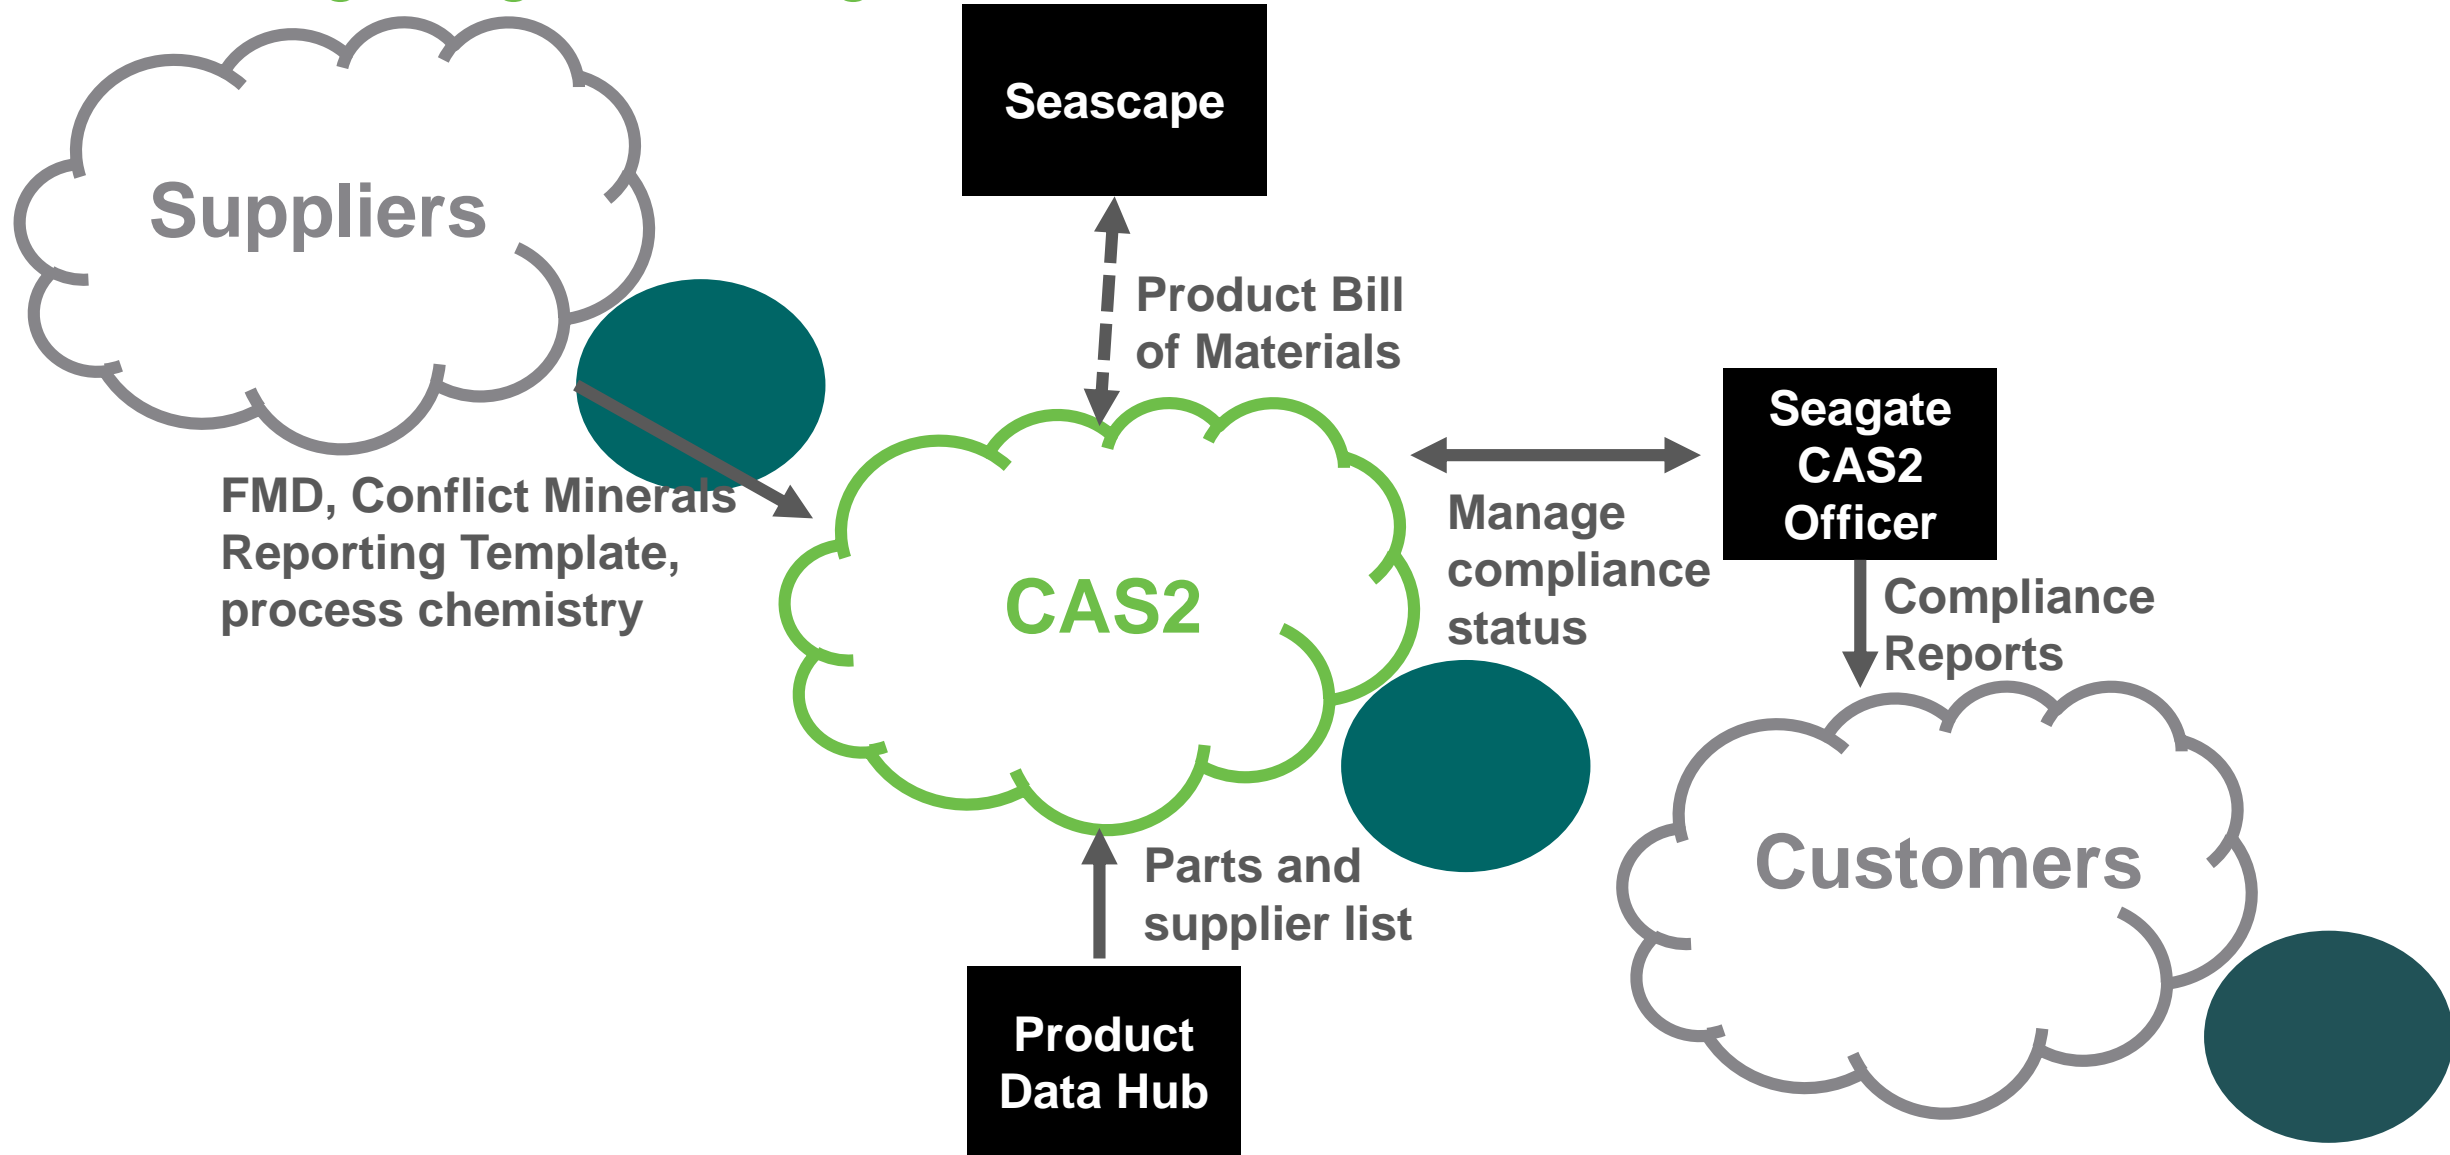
Suppliers

Seascape

Product Bill of Materials

FMD, Conflict Minerals Reporting Template, process chemistry

CAS2

Manage compliance status

Seagate CAS2 Officer

Compliance Reports

Customers

Parts and supplier list

Product Data Hub